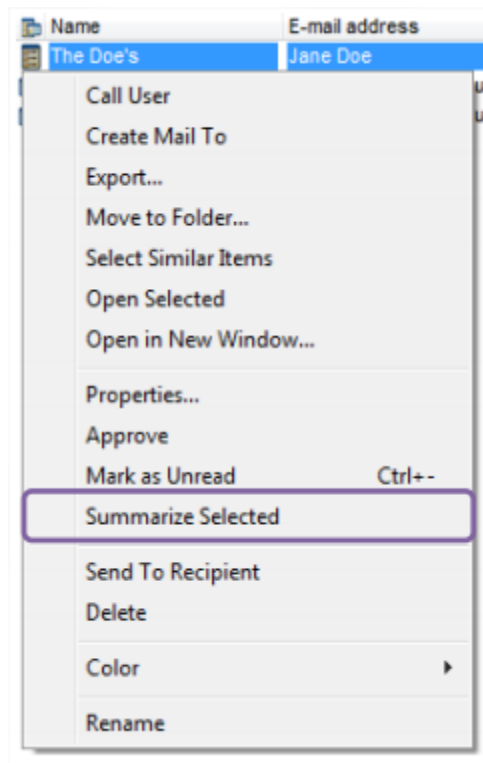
| Name | E-mail address |
|---|---|
| The Doe's | Jane Doe |

Call User
Create Mail To
Export...
Move to Folder...
Select Similar Items
Open Selected
Open in New Window...

Properties...
Approve
Mark as Unread Ctrl+-
Summarize Selected

Send To Recipient
Delete

Color

Rename